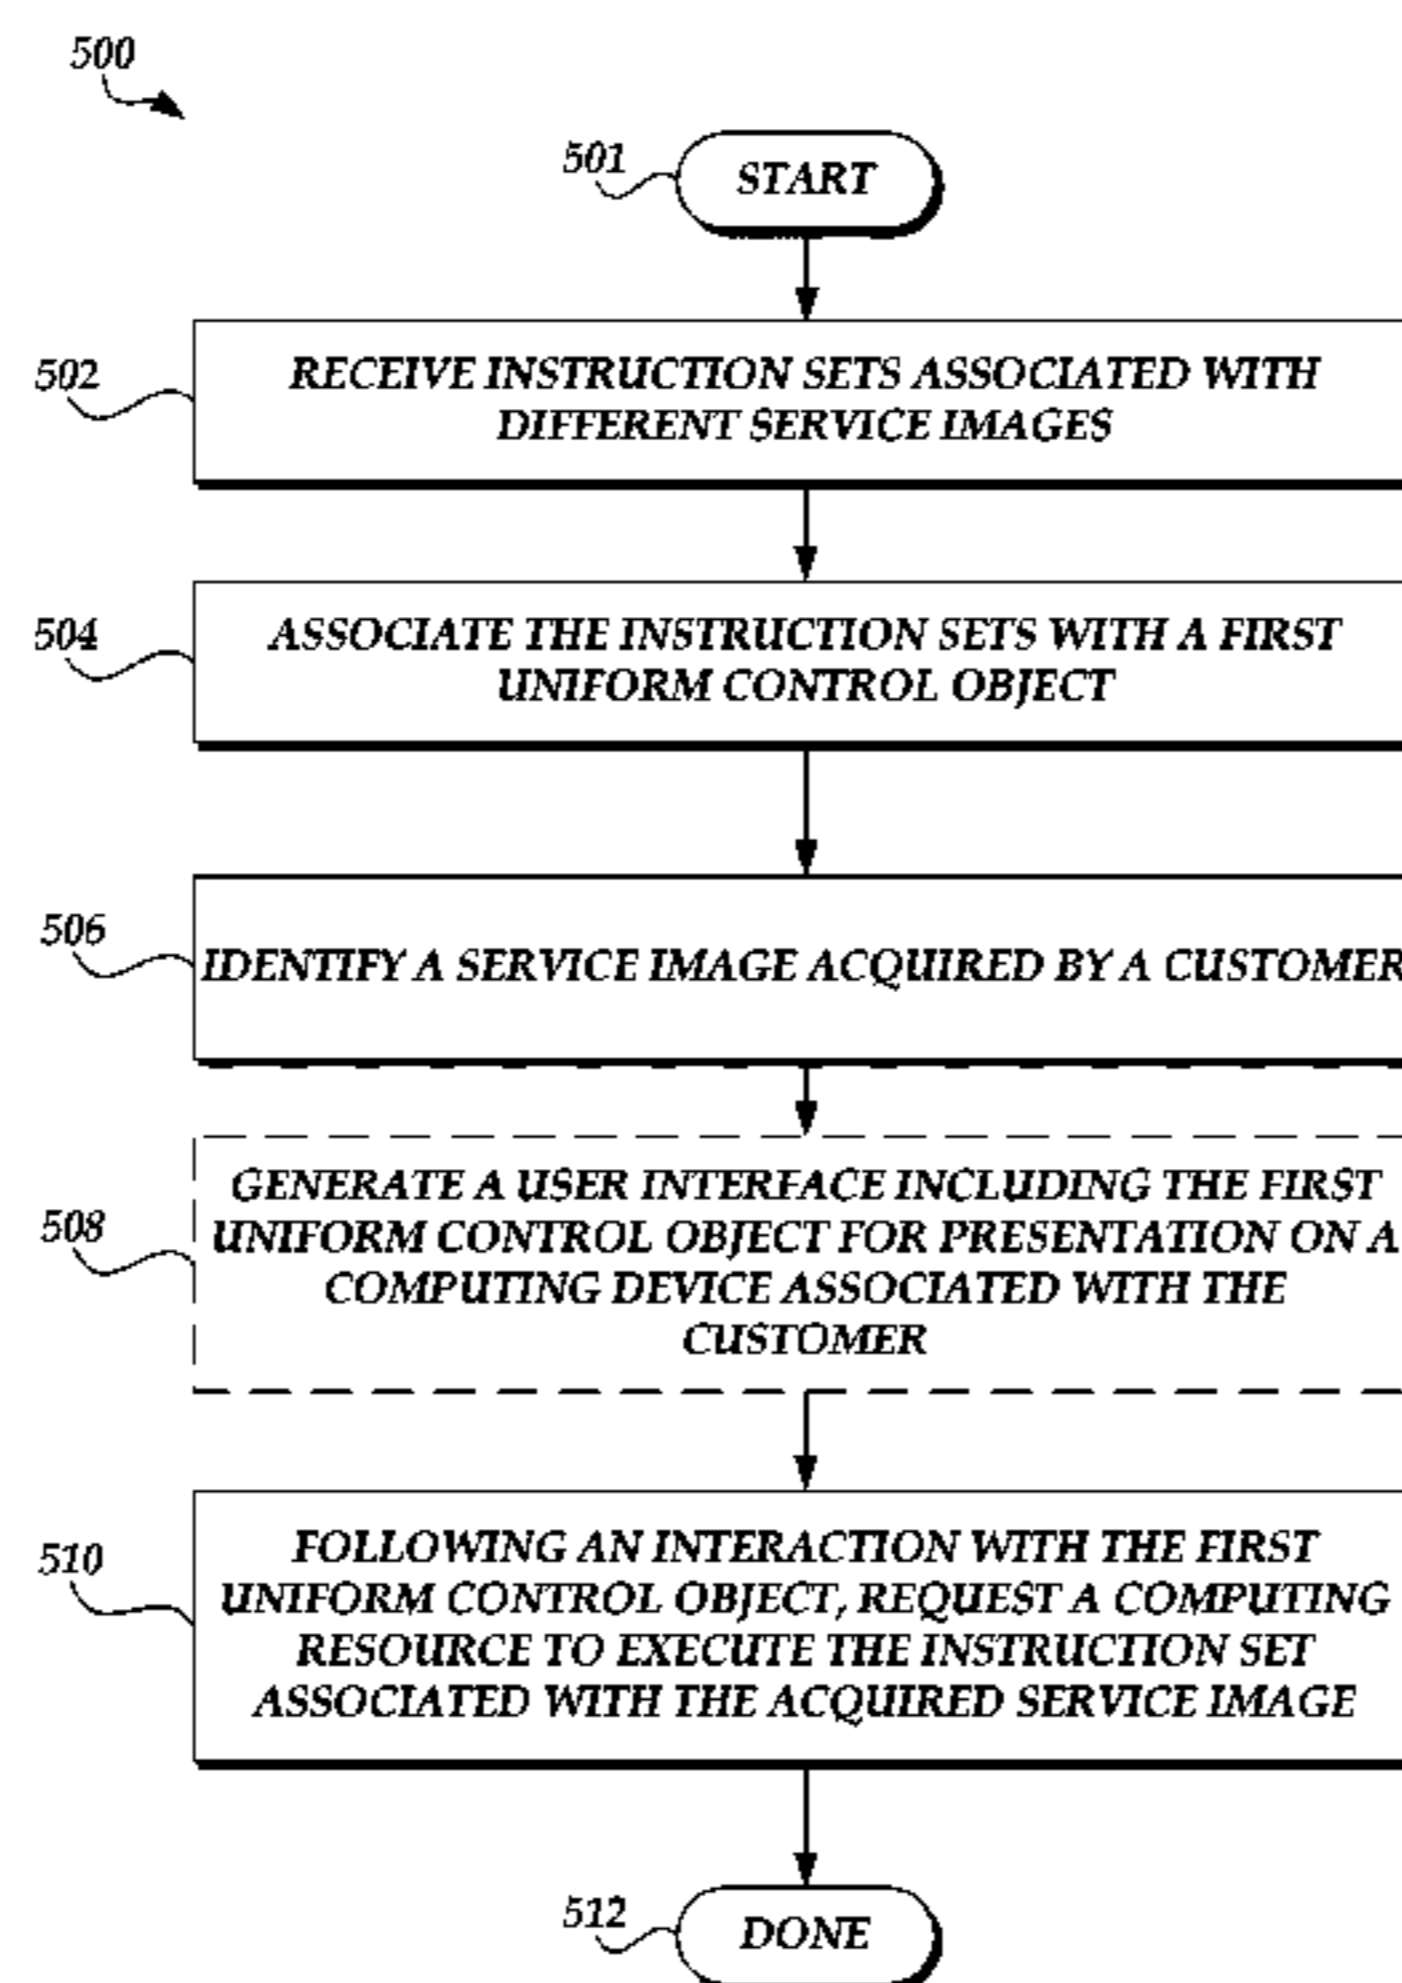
500

501

START

502

RECEIVE INSTRUCTION SETS ASSOCIATED WITH DIFFERENT SERVICE IMAGES

504

ASSOCIATE THE INSTRUCTION SETS WITH A FIRST UNIFORM CONTROL OBJECT

506

IDENTIFY A SERVICE IMAGE ACQUIRED BY A CUSTOMER

508

GENERATE A USER INTERFACE INCLUDING THE FIRST UNIFORM CONTROL OBJECT FOR PRESENTATION ON A COMPUTING DEVICE ASSOCIATED WITH THE CUSTOMER

510

FOLLOWING AN INTERACTION WITH THE FIRST UNIFORM CONTROL OBJECT, REQUEST A COMPUTING RESOURCE TO EXECUTE THE INSTRUCTION SET ASSOCIATED WITH THE ACQUIRED SERVICE IMAGE

512

DONE